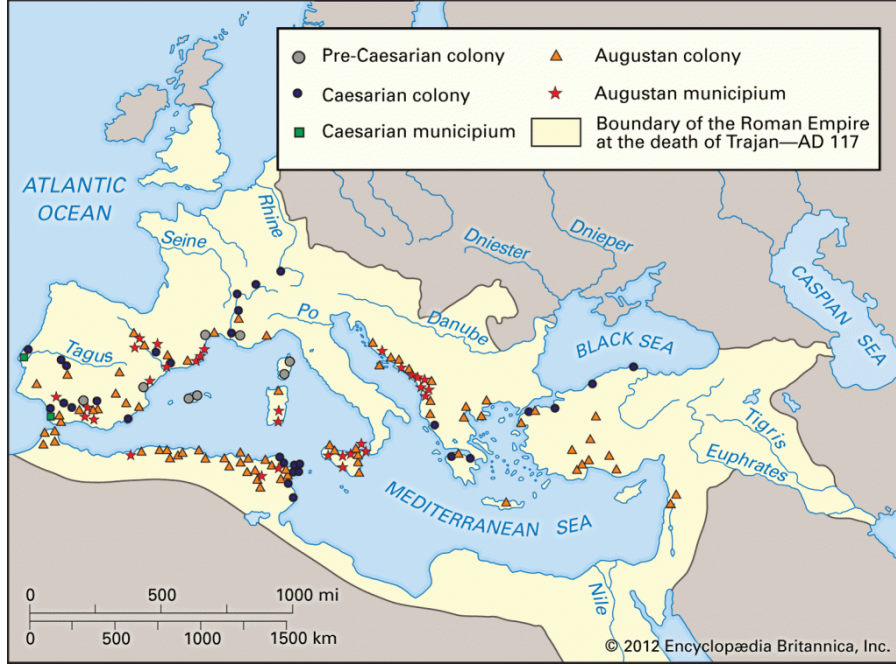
Pre-Caesarian colony
Caesarian colony
Caesarian municipium
Augustan colony
Augustan municipium
Boundary of the Roman Empire at the death of Trajan—AD 117

ATLANTIC OCEAN
Rhine
Seine
Dniester
Dnieper
CASPIAN SEA
Po
Danube
BLACK SEA
Tagus
Tigris
Euphrates
MEDITERRANEAN SEA
Nile

0 500 1000 mi
0 500 1000 1500 km

© 2012 Encyclopædia Britannica, Inc.